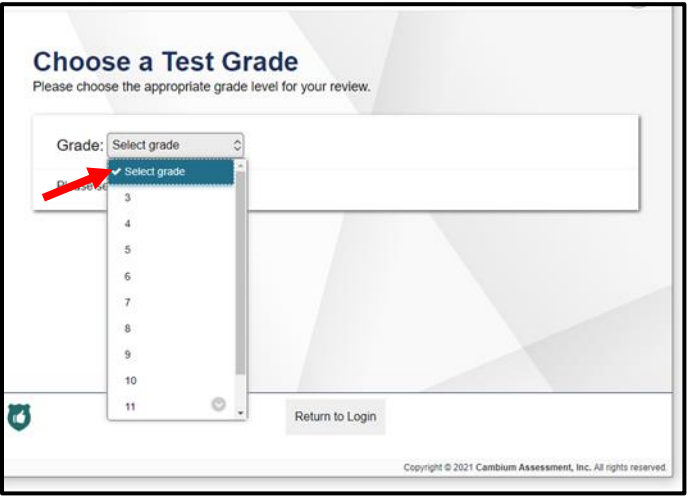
Choose a Test Grade
Please choose the appropriate grade level for your review.

Grade: Select grade

Please se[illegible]

✔ Select grade
3
4
5
6
7
8
9
10
11

Return to Login

Copyright © 2021 Cambium Assessment, Inc. All rights reserved.